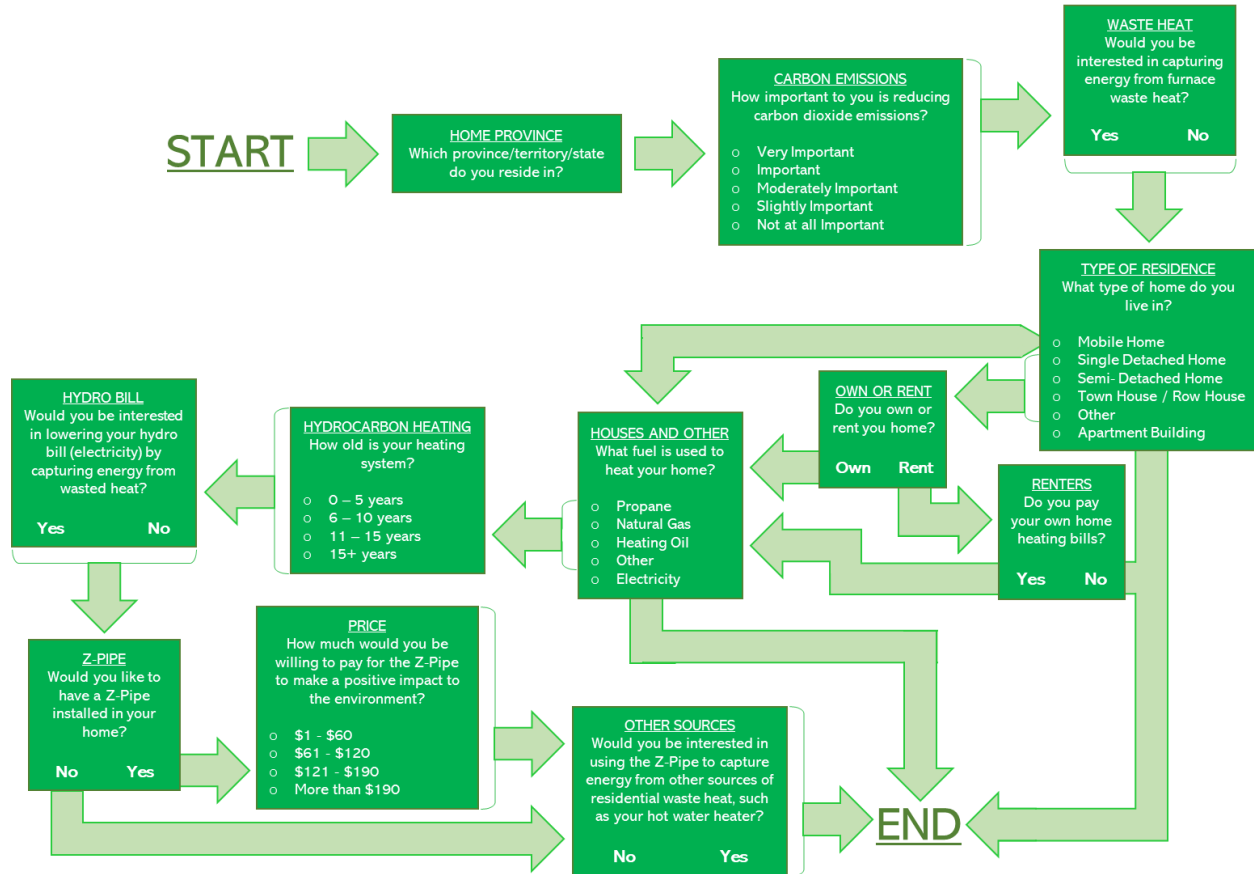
START

HOME PROVINCE
Which province/territory/state do you reside in?

CARBON EMISSIONS
How important to you is reducing carbon dioxide emissions?

o Very Important
o Important
o Moderately Important
o Slightly Important
o Not at all Important

WASTE HEAT
Would you be interested in capturing energy from furnace waste heat?

Yes No

TYPE OF RESIDENCE
What type of home do you live in?

o Mobile Home
o Single Detached Home
o Semi- Detached Home
o Town House / Row House
o Other
o Apartment Building

OWN OR RENT
Do you own or rent you home?

Own Rent

RENTERS
Do you pay your own home heating bills?

Yes No

HOUSES AND OTHER
What fuel is used to heat your home?

o Propane
o Natural Gas
o Heating Oil
o Other
o Electricity

HYDROCARBON HEATING
How old is your heating system?

o 0 – 5 years
o 6 – 10 years
o 11 – 15 years
o 15+ years

HYDRO BILL
Would you be interested in lowering your hydro bill (electricity) by capturing energy from wasted heat?

Yes No

Z-PIPE
Would you like to have a Z-Pipe installed in your home?

No Yes

PRICE
How much would you be willing to pay for the Z-Pipe to make a positive impact to the environment?

o $1 - $60
o $61 - $120
o $121 - $190
o More than $190

OTHER SOURCES
Would you be interested in using the Z-Pipe to capture energy from other sources of residential waste heat, such as your hot water heater?

No Yes

END